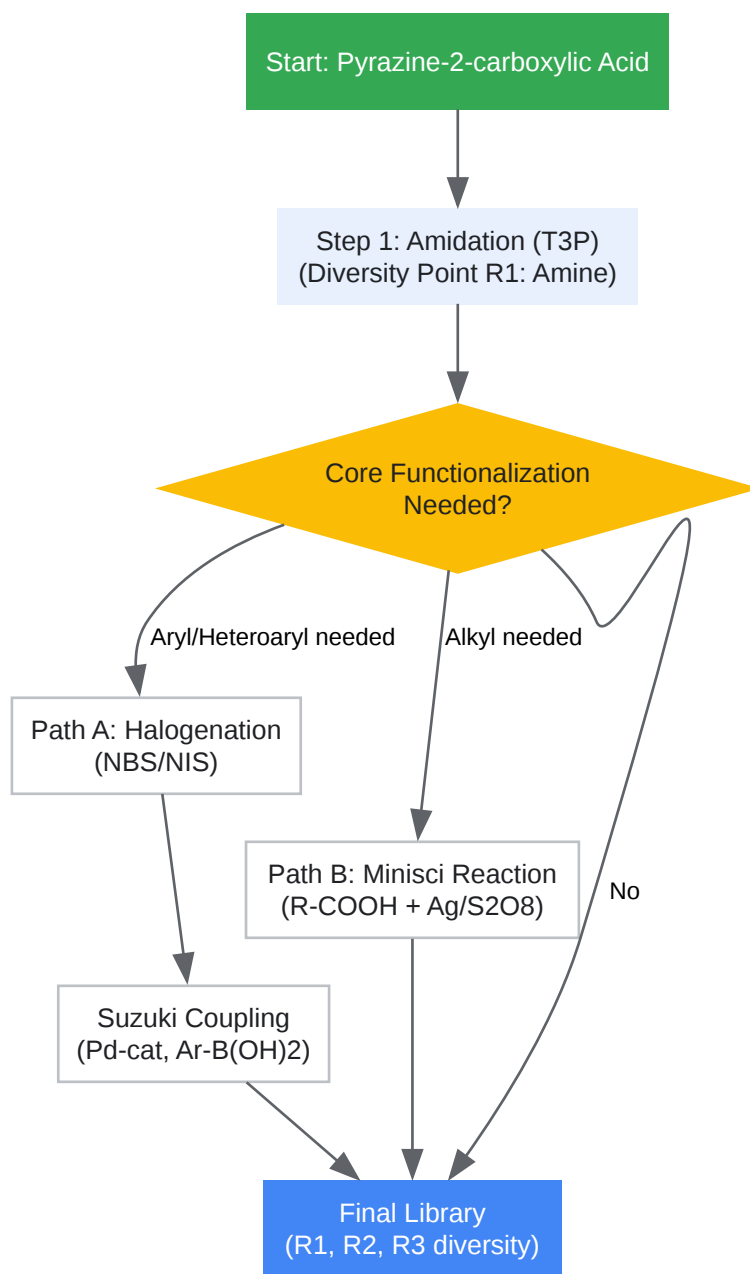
Start: Pyrazine-2-carboxylic Acid

Step 1: Amidation (T3P)
(Diversity Point R1: Amine)

Core Functionalization Needed?

Aryl/Heteroaryl needed

Alkyl needed

Path A: Halogenation (NBS/NIS)

Path B: Minisci Reaction (R-COOH + Ag/S2O8)

No

Suzuki Coupling (Pd-cat, Ar-B(OH)2)

Final Library (R1, R2, R3 diversity)